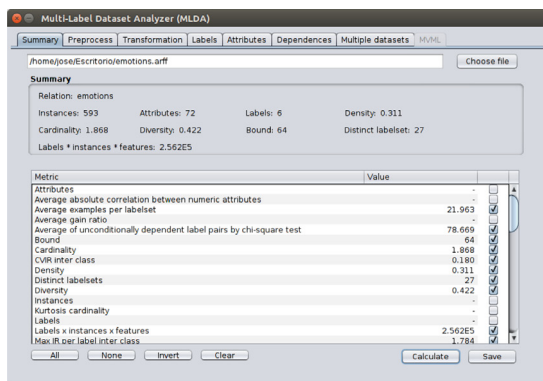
Multi-Label Dataset Analyzer (MLDA)

Summary | Preprocess | Transformation | Labels | Attributes | Dependences | Multiple datasets | MVML

/home/jose/Escritorio/emotions.arff

Choose file

Summary

Relation: emotions

Instances: 593
Attributes: 72
Labels: 6
Density: 0.311

Cardinality: 1.868
Diversity: 0.422
Bound: 64
Distinct labelset: 27

Labels * instances * features: 2.562E5

| Metric | Value | |
|---|---|---|
| Attributes | - | ☐ |
| Average absolute correlation between numeric attributes | - | ☐ |
| Average examples per labelset | 21.963 | ☑ |
| Average gain ratio | - | ☐ |
| Average of unconditionally dependent label pairs by chi-square test | 78.669 | ☑ |
| Bound | 64 | ☑ |
| Cardinality | 1.868 | ☑ |
| CVIR inter class | 0.180 | ☑ |
| Density | 0.311 | ☑ |
| Distinct labelsets | 27 | ☑ |
| Diversity | 0.422 | ☑ |
| Instances | - | ☐ |
| Kurtosis cardinality | - | ☐ |
| Labels | - | ☐ |
| Labels x instances x features | 2.562E5 | ☑ |
| Max IR per label inter class | 1.784 | ☑ |

All | None | Invert | Clear

Calculate | Save